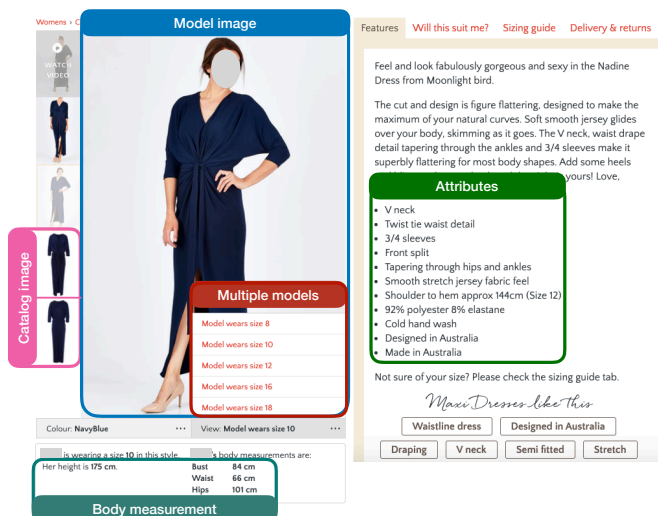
Womens › Cl

WATCH VIDEO

Model image

Catalog image

Multiple models

Model wears size 8
Model wears size 10
Model wears size 12
Model wears size 16
Model wears size 18

Colour: NavyBlue ···
View: Model wears size 10 ···

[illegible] is wearing a size 10 in this style.
Her height is 175 cm.

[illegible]'s body measurements are:

| Bust | 84 cm |
|---|---|
| Waist | 66 cm |
| Hips | 101 cm |

Body measurement

Features | Will this suit me? | Sizing guide | Delivery & returns

Feel and look fabulously gorgeous and sexy in the Nadine Dress from Moonlight bird.

The cut and design is figure flattering, designed to make the maximum of your natural curves. Soft smooth jersey glides over your body, skimming as it goes. The V neck, waist drape detail tapering through the ankles and 3/4 sleeves make it superbly flattering for most body shapes. Add some heels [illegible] yours! Love,

Attributes

- V neck
- Twist tie waist detail
- 3/4 sleeves
- Front split
- Tapering through hips and ankles
- Smooth stretch jersey fabric feel
- Shoulder to hem approx 144cm (Size 12)
- 92% polyester 8% elastane
- Cold hand wash
- Designed in Australia
- Made in Australia

Not sure of your size? Please check the sizing guide tab.

Maxi Dresses like this

Waistline dress | Designed in Australia

Draping | V neck | Semi fitted | Stretch